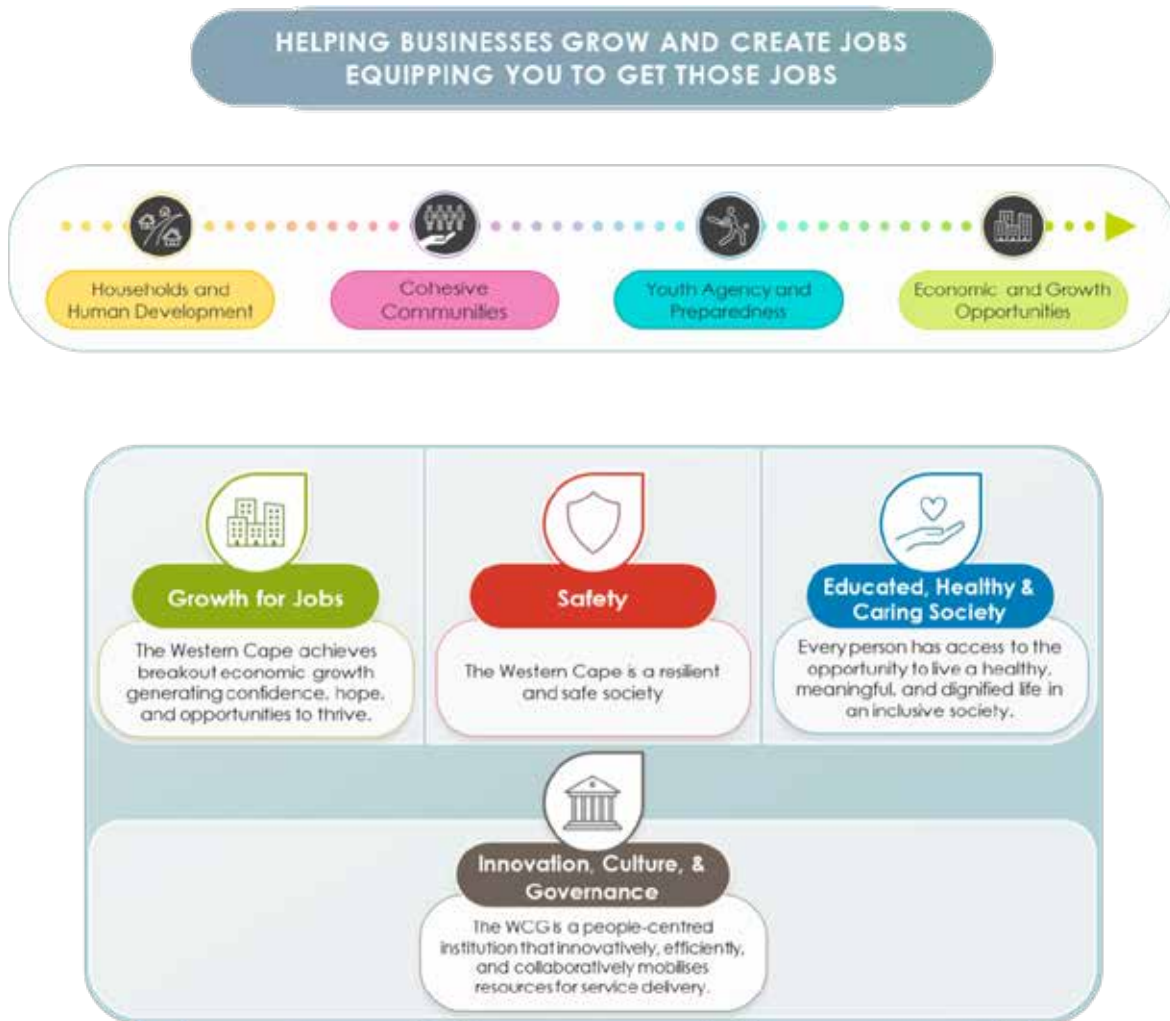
HELPING BUSINESSES GROW AND CREATE JOBS
EQUIPPING YOU TO GET THOSE JOBS

Households and Human Development

Cohesive Communities

Youth Agency and Preparedness

Economic and Growth Opportunities

Growth for Jobs

The Western Cape achieves breakout economic growth generating confidence, hope, and opportunities to thrive.

Safety

The Western Cape is a resilient and safe society

Educated, Healthy & Caring Society

Every person has access to the opportunity to live a healthy, meaningful, and dignified life in an inclusive society.

Innovation, Culture, & Governance

The WCG is a people-centred institution that innovatively, efficiently, and collaboratively mobilises resources for service delivery.